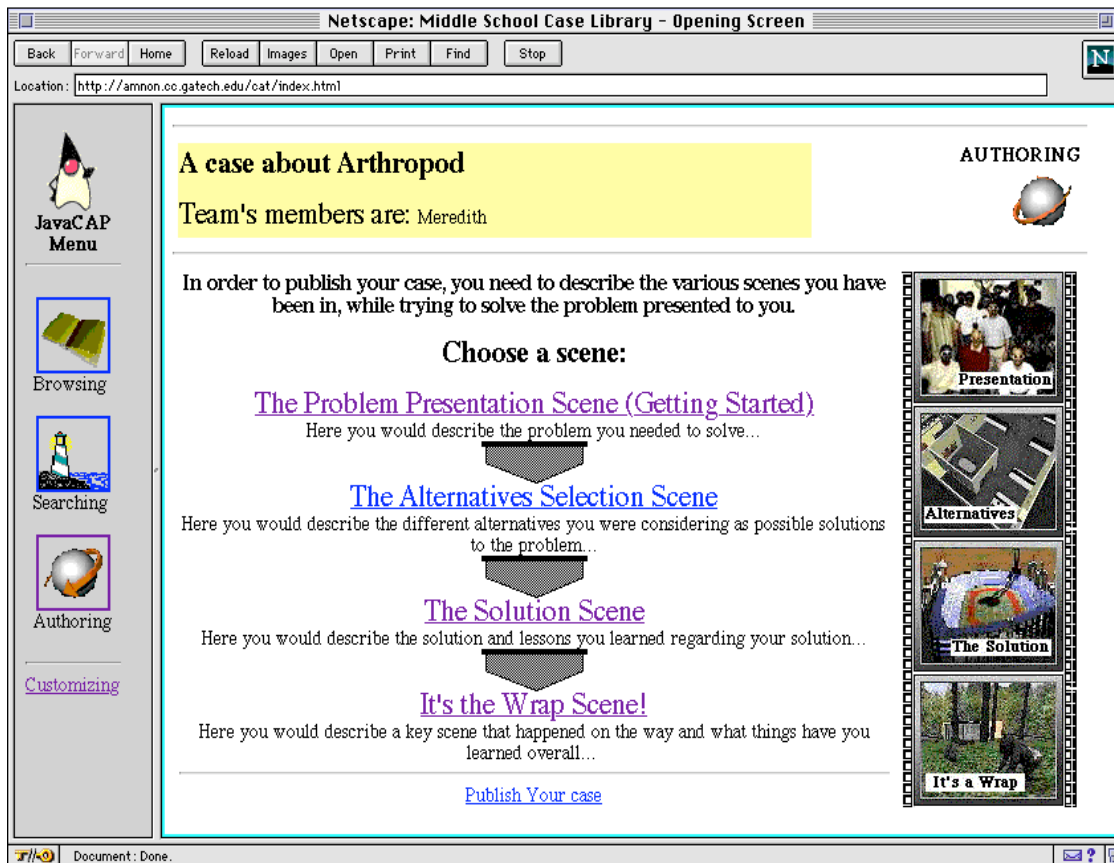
Netscape: Middle School Case Library - Opening Screen

Back Forward Home Reload Images Open Print Find Stop

N

Location: http://amnon.cc.gatech.edu/cat/index.html

JavaCAP Menu

Browsing

Searching

Authoring

Customizing

A case about Arthropod

Team's members are: Meredith

AUTHORING

In order to publish your case, you need to describe the various scenes you have been in, while trying to solve the problem presented to you.

Choose a scene:

The Problem Presentation Scene (Getting Started)
Here you would describe the problem you needed to solve...

The Alternatives Selection Scene
Here you would describe the different alternatives you were considering as possible solutions to the problem...

The Solution Scene
Here you would describe the solution and lessons you learned regarding your solution...

It's the Wrap Scene!
Here you would describe a key scene that happened on the way and what things have you learned overall...

Publish Your case

Presentation

Alternatives

The Solution

It's a Wrap

Document: Done.